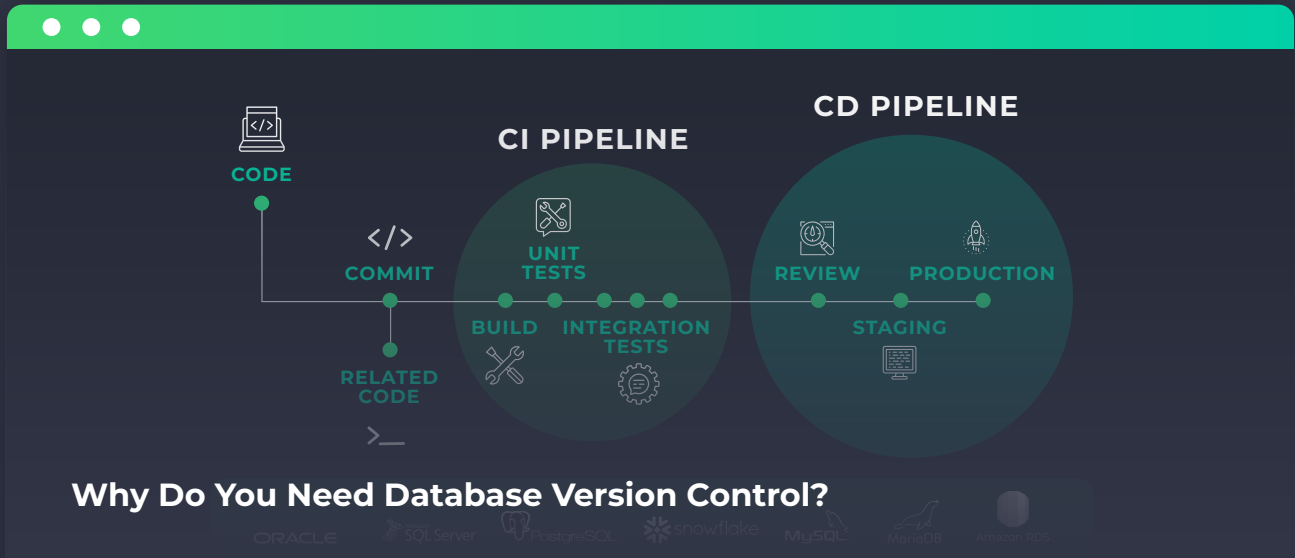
CD PIPELINE

CI PIPELINE

</>

CODE

</>

COMMIT

UNIT TESTS

REVIEW

PRODUCTION

BUILD

INTEGRATION TESTS

STAGING

RELATED CODE

>_

Why Do You Need Database Version Control?

ORACLE SQL Server PostgreSQL snowflake MySQL MariaDB Amazon RDS